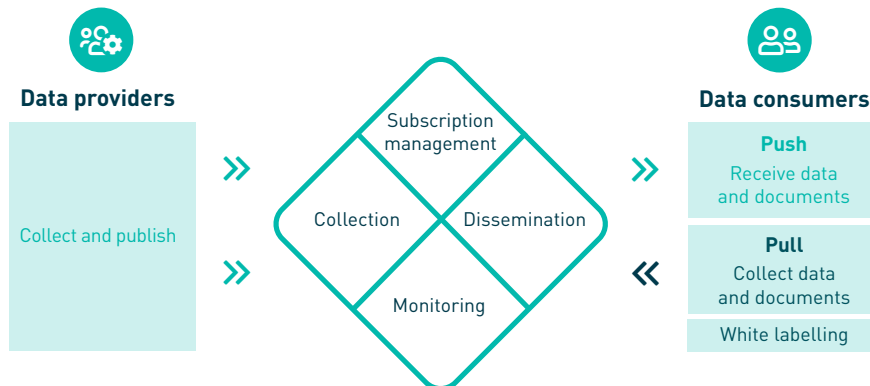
Data providers

Collect and publish

Subscription management

Collection

Dissemination

Monitoring

Data consumers

Push

Receive data and documents

Pull

Collect data and documents

White labelling